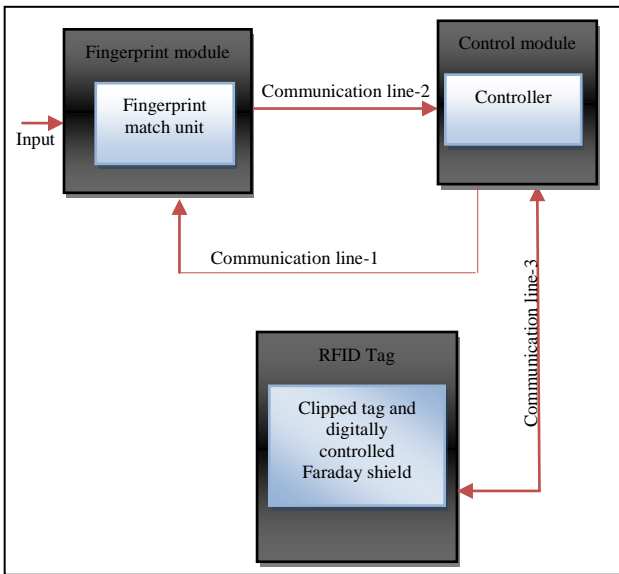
Fingerprint module

Fingerprint match unit

Input

Communication line-2

Control module

Controller

Communication line-1

Communication line-3

RFID Tag

Clipped tag and digitally controlled Faraday shield